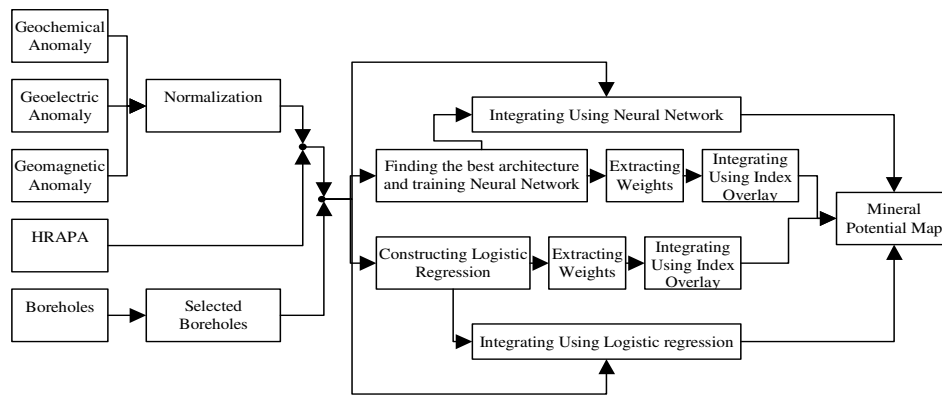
Geochemical Anomaly

Geoelectric Anomaly

Geomagnetic Anomaly

Normalization

HRAPA

Boreholes

Selected Boreholes

Integrating Using Neural Network

Finding the best architecture and training Neural Network

Extracting Weights

Integrating Using Index Overlay

Constructing Logistic Regression

Extracting Weights

Integrating Using Index Overlay

Integrating Using Logistic regression

Mineral Potential Map